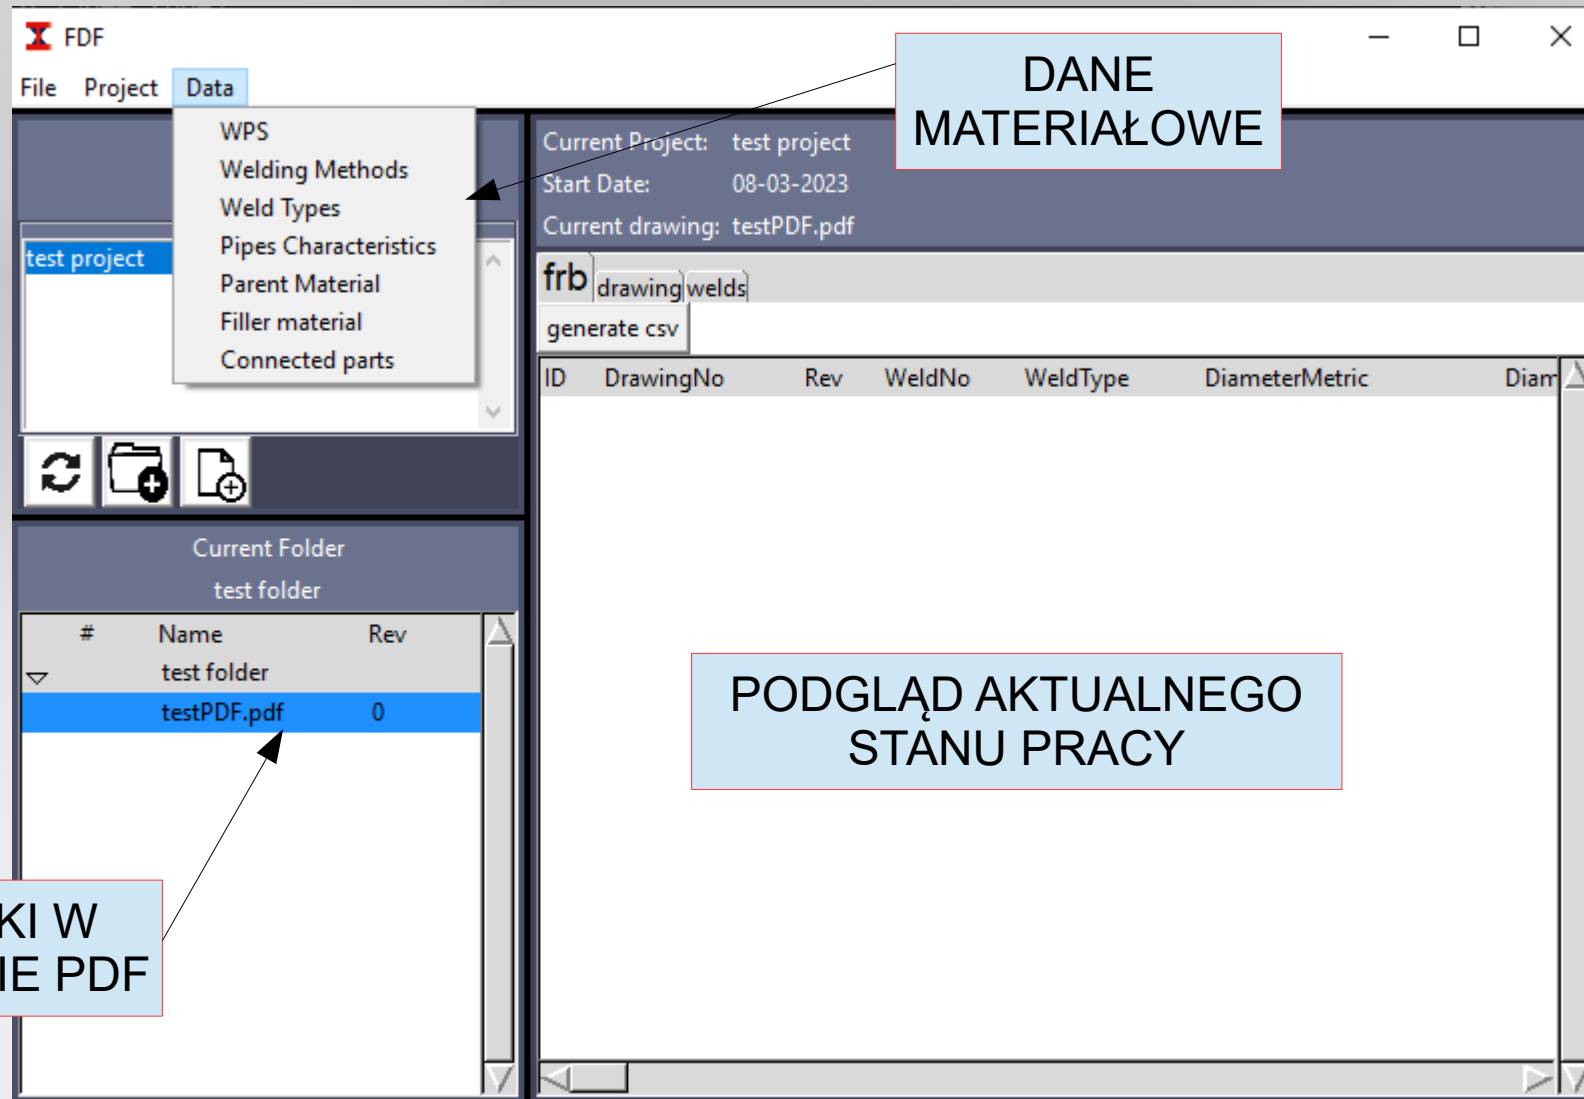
FDF

File Project Data

WPS
Welding Methods
Weld Types
Pipes Characteristics
Parent Material
Filler material
Connected parts

DANE MATERIAŁOWE

Current Project: test project
Start Date: 08-03-2023
Current drawing: testPDF.pdf

test project

frb drawing welds

generate csv

| ID | DrawingNo | Rev | WeldNo | WeldType | DiameterMetric | Diam |
|---|---|---|---|---|---|---|

Current Folder
test folder

| # | Name | Rev |
|---|---|---|
| | test folder | |
| | testPDF.pdf | 0 |

PODGLĄD AKTUALNEGO STANU PRACY

KI W
IE PDF